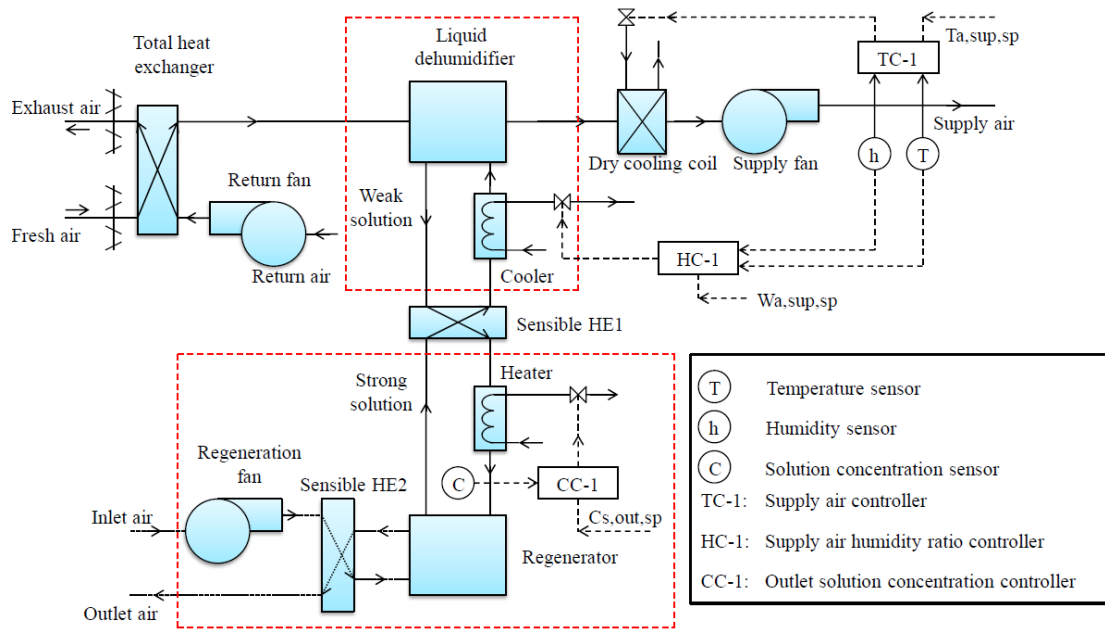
Total heat exchanger

Liquid dehumidifier

TC-1

Ta,sup,sp

Exhaust air

Supply air

Dry cooling coil

Supply fan

h

T

Return fan

Weak solution

Fresh air

Return air

Cooler

HC-1

Wa,sup,sp

Sensible HE1

Strong solution

Heater

Regeneration fan

C

CC-1

Sensible HE2

Inlet air

Cs,out,sp

Regenerator

Outlet air

T Temperature sensor

h Humidity sensor

C Solution concentration sensor

TC-1: Supply air controller

HC-1: Supply air humidity ratio controller

CC-1: Outlet solution concentration controller